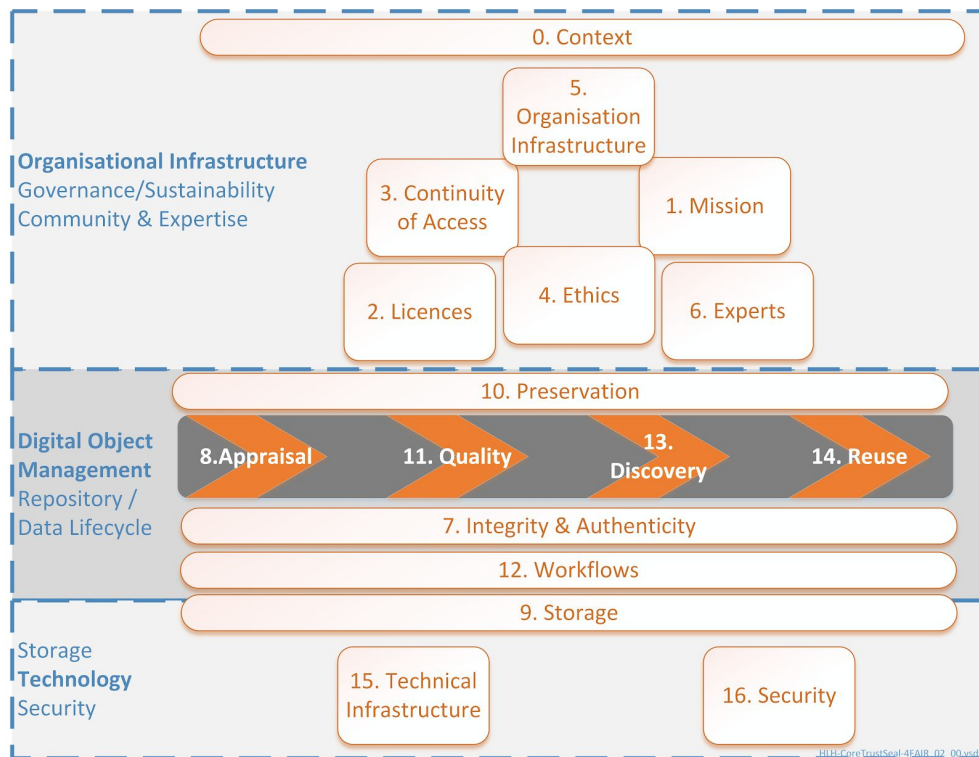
0. Context

Organisational Infrastructure
Governance/Sustainability
Community & Expertise

5. Organisation Infrastructure

3. Continuity of Access

1. Mission

4. Ethics

2. Licences

6. Experts

Digital Object Management
Repository / Data Lifecycle

10. Preservation

8.Appraisal

11. Quality

13. Discovery

14. Reuse

7. Integrity & Authenticity

12. Workflows

Storage
Technology
Security

9. Storage

15. Technical Infrastructure

16. Security

HLH-CoreTrustSeal-4FAIR_02_00.vsd